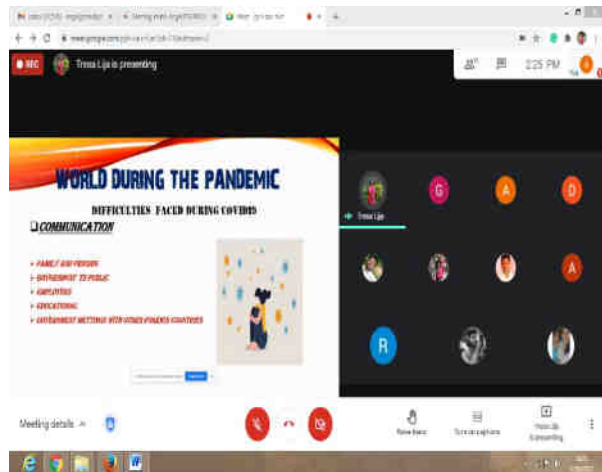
REC Tressa Lijo is presenting

2:25 PM

WORLD DURING THE PANDEMIC

DIFFICULTIES FACED DURING COVID19

COMMUNICATION

FAMILY AND FRIENDS
GOVERNMENT TO PUBLIC
EMPLOYEES
EDUCATIONAL
GOVERNMENT MEETINGS WITH OTHER FOREIGN COUNTRIES

G A D

Tressa Lijo

A

R

Meeting details

Raise hand

Turn on captions

Present now